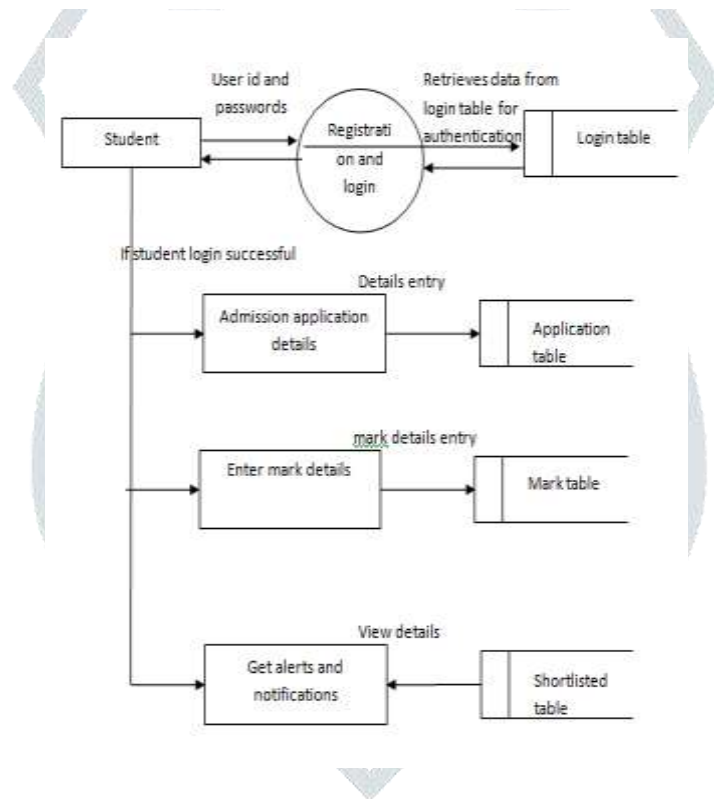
User id and passwords

Student

Registrati on and login

Retrieves data from login table for authentication

Login table

If student login successful

Details entry

Admission application details

Application table

mark details entry

Enter mark details

Mark table

View details

Get alerts and notifications

Shortlisted table